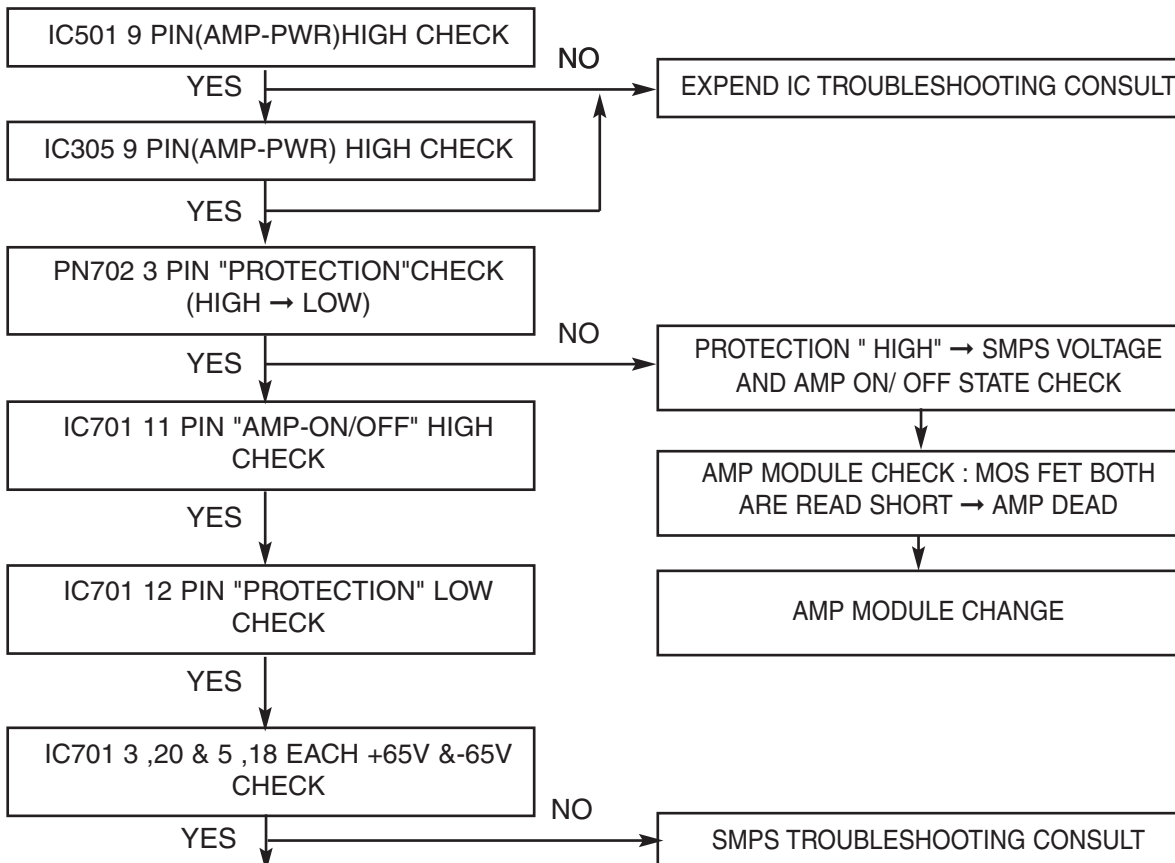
IC501 9 PIN(AMP-PWR)HIGH CHECK

NO

YES

EXPEND IC TROUBLESHOOTING CONSULT

IC305 9 PIN(AMP-PWR) HIGH CHECK

YES

PN702 3 PIN "PROTECTION"CHECK (HIGH → LOW)

NO

YES

PROTECTION " HIGH" → SMPS VOLTAGE AND AMP ON/ OFF STATE CHECK

IC701 11 PIN "AMP-ON/OFF" HIGH CHECK

AMP MODULE CHECK : MOS FET BOTH ARE READ SHORT → AMP DEAD

YES

IC701 12 PIN "PROTECTION" LOW CHECK

AMP MODULE CHANGE

YES

IC701 3 ,20 & 5 ,18 EACH +65V &-65V CHECK

NO

YES

SMPS TROUBLESHOOTING CONSULT